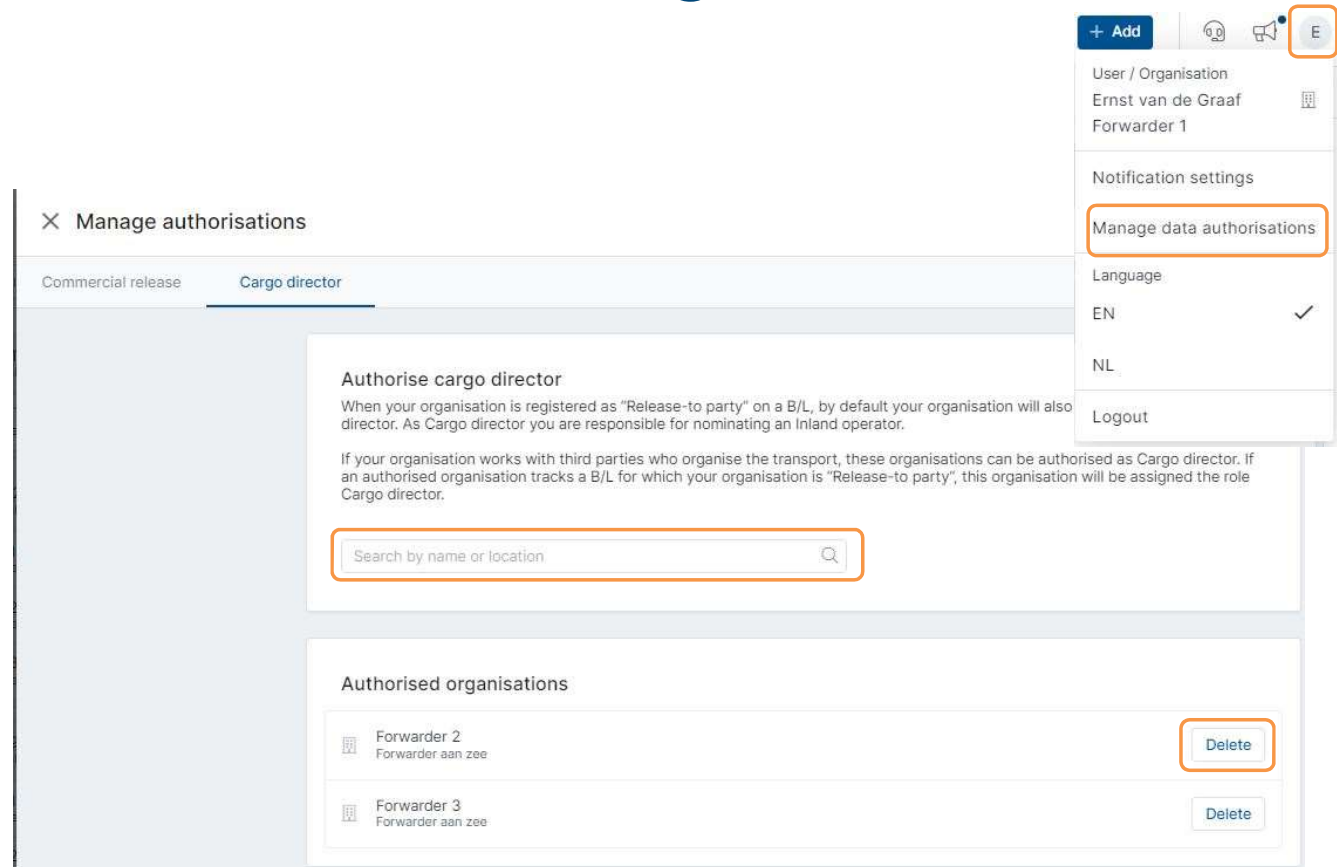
+ Add

E

User / Organisation
Ernst van de Graaf
Forwarder 1

Notification settings

Manage data authorisations

Language

EN

NL

Logout

× Manage authorisations

Commercial release

Cargo director

Authorise cargo director

When your organisation is registered as "Release-to party" on a B/L, by default your organisation will also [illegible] director. As Cargo director you are responsible for nominating an Inland operator.

If your organisation works with third parties who organise the transport, these organisations can be authorised as Cargo director. If an authorised organisation tracks a B/L for which your organisation is "Release-to party", this organisation will be assigned the role Cargo director.

Search by name or location

Authorised organisations

Forwarder 2
Forwarder aan zee

Delete

Forwarder 3
Forwarder aan zee

Delete